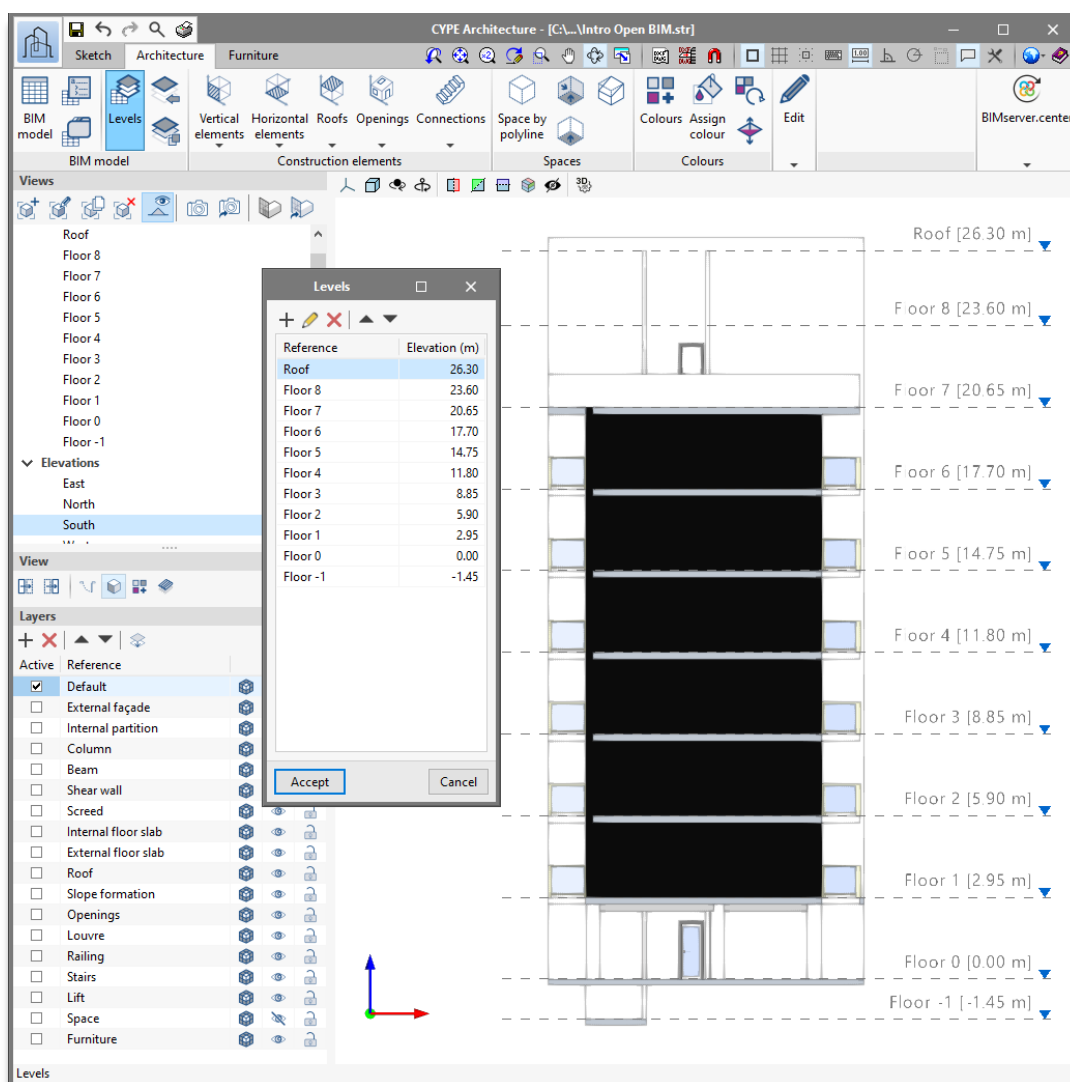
CYPE Architecture - [C:\...\Intro Open BIM.str]

Sketch Architecture Furniture

BIM model Levels Vertical elements Horizontal elements Roofs Openings Connections Space by polyline Colours Assign colour Edit BIMserver.center

BIM model Construction elements Spaces Colours

Views

Roof
Floor 8
Floor 7
Floor 6
Floor 5
Floor 4
Floor 3
Floor 2
Floor 1
Floor 0
Floor -1
Elevations
East
North
South

View

Layers

| Active | Reference |
|---|---|
| ☑ | Default |
| ☐ | External façade |
| ☐ | Internal partition |
| ☐ | Column |
| ☐ | Beam |
| ☐ | Shear wall |
| ☐ | Screed |
| ☐ | Internal floor slab |
| ☐ | External floor slab |
| ☐ | Roof |
| ☐ | Slope formation |
| ☐ | Openings |
| ☐ | Louvre |
| ☐ | Railing |
| ☐ | Stairs |
| ☐ | Lift |
| ☐ | Space |
| ☐ | Furniture |

Levels

| Reference | Elevation (m) |
|---|---|
| Roof | 26.30 |
| Floor 8 | 23.60 |
| Floor 7 | 20.65 |
| Floor 6 | 17.70 |
| Floor 5 | 14.75 |
| Floor 4 | 11.80 |
| Floor 3 | 8.85 |
| Floor 2 | 5.90 |
| Floor 1 | 2.95 |
| Floor 0 | 0.00 |
| Floor -1 | -1.45 |

Accept Cancel

Roof [26.30 m]
Floor 8 [23.60 m]
Floor 7 [20.65 m]
Floor 6 [17.70 m]
Floor 5 [14.75 m]
Floor 4 [11.80 m]
Floor 3 [8.85 m]
Floor 2 [5.90 m]
Floor 1 [2.95 m]
Floor 0 [0.00 m]
Floor -1 [-1.45 m]

Levels